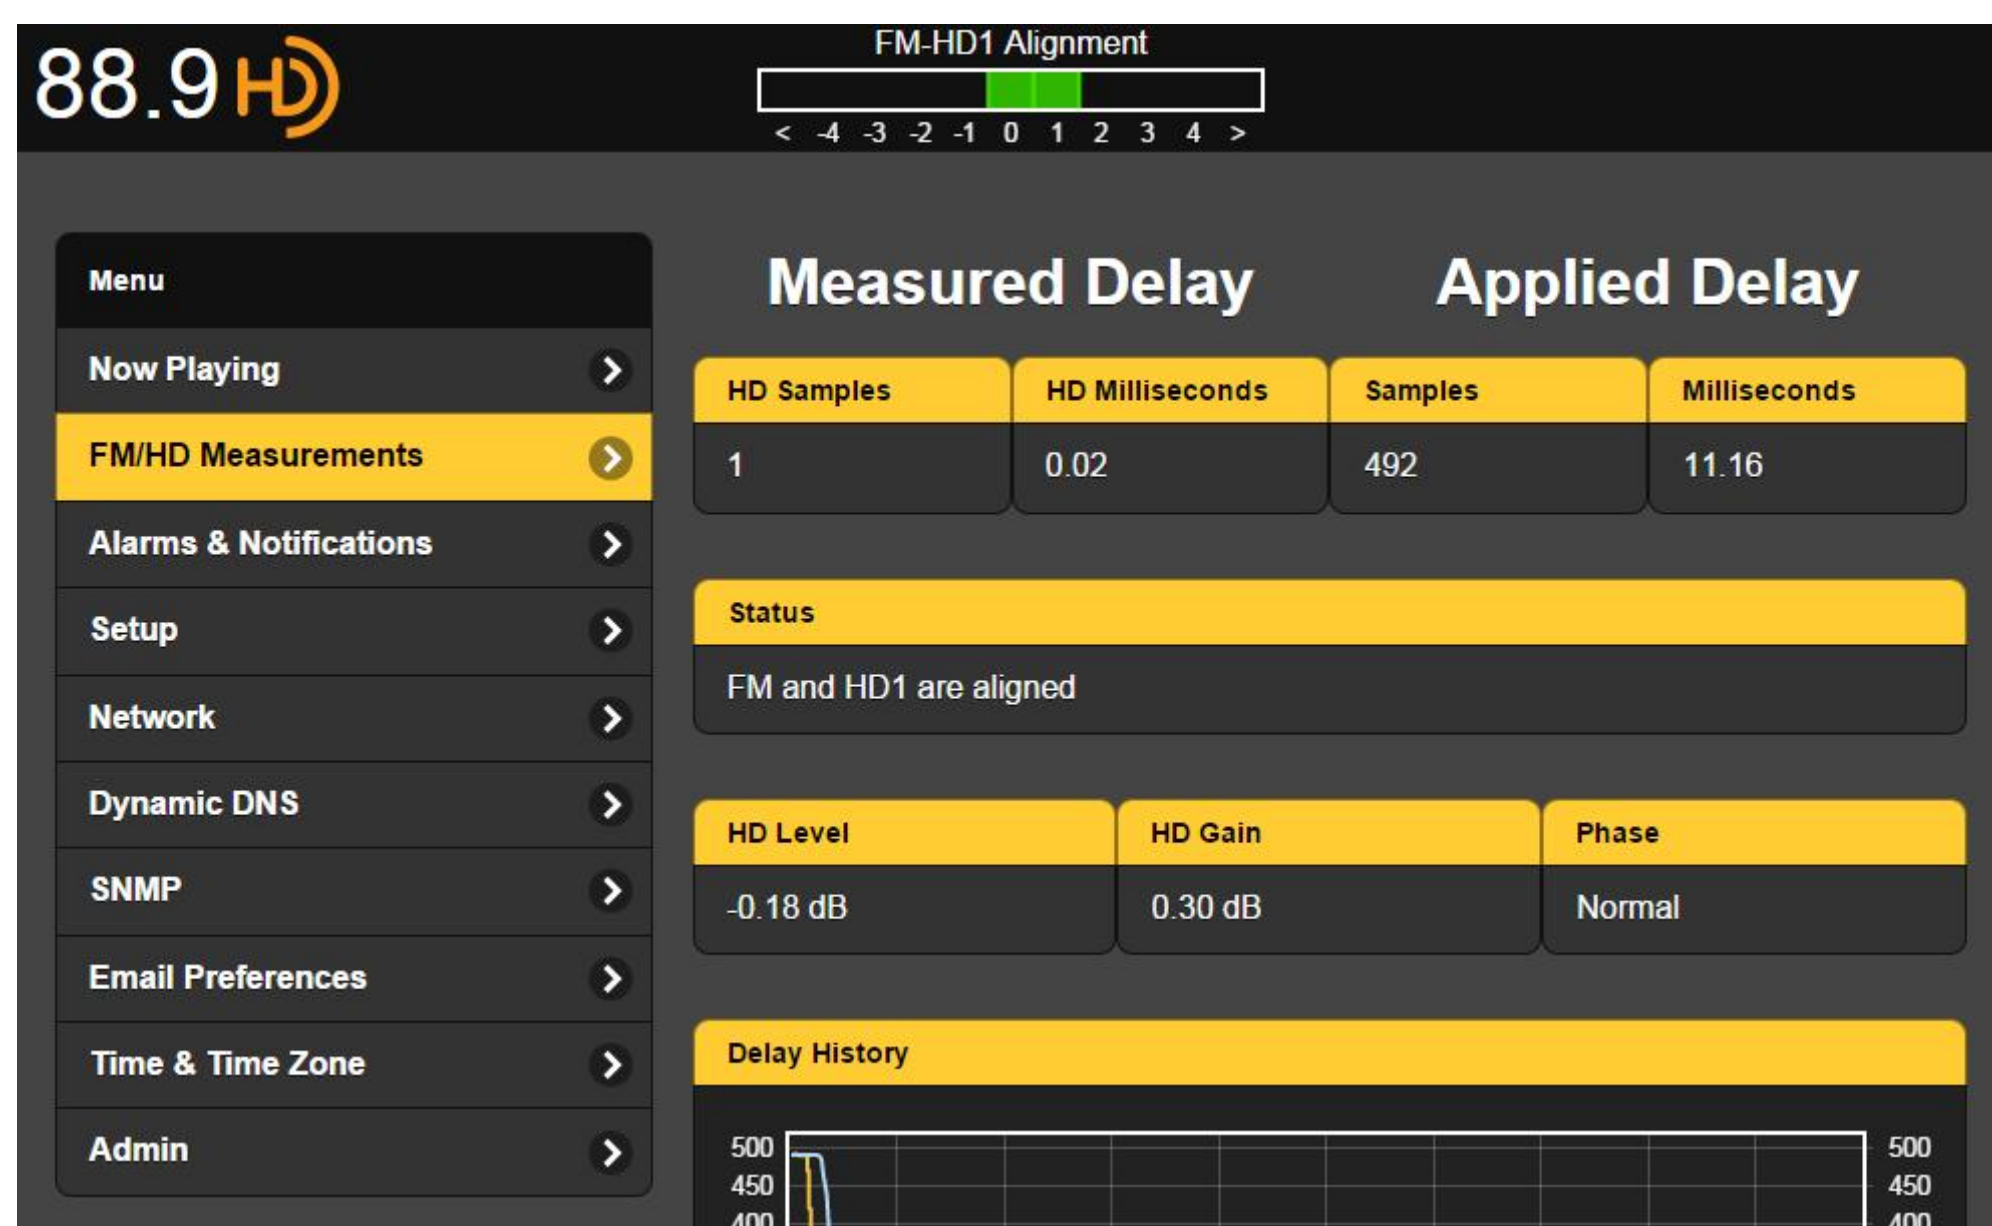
88.9 HD

FM-HD1 Alignment

< -4 -3 -2 -1 0 1 2 3 4 >

Menu

Now Playing

FM/HD Measurements

Alarms & Notifications

Setup

Network

Dynamic DNS

SNMP

Email Preferences

Time & Time Zone

Admin

Measured Delay

Applied Delay

| HD Samples | HD Milliseconds | Samples | Milliseconds |
|---|---|---|---|
| 1 | 0.02 | 492 | 11.16 |

Status

FM and HD1 are aligned

| HD Level | HD Gain | Phase |
|---|---|---|
| -0.18 dB | 0.30 dB | Normal |

Delay History

500 450 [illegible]

500 450 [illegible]